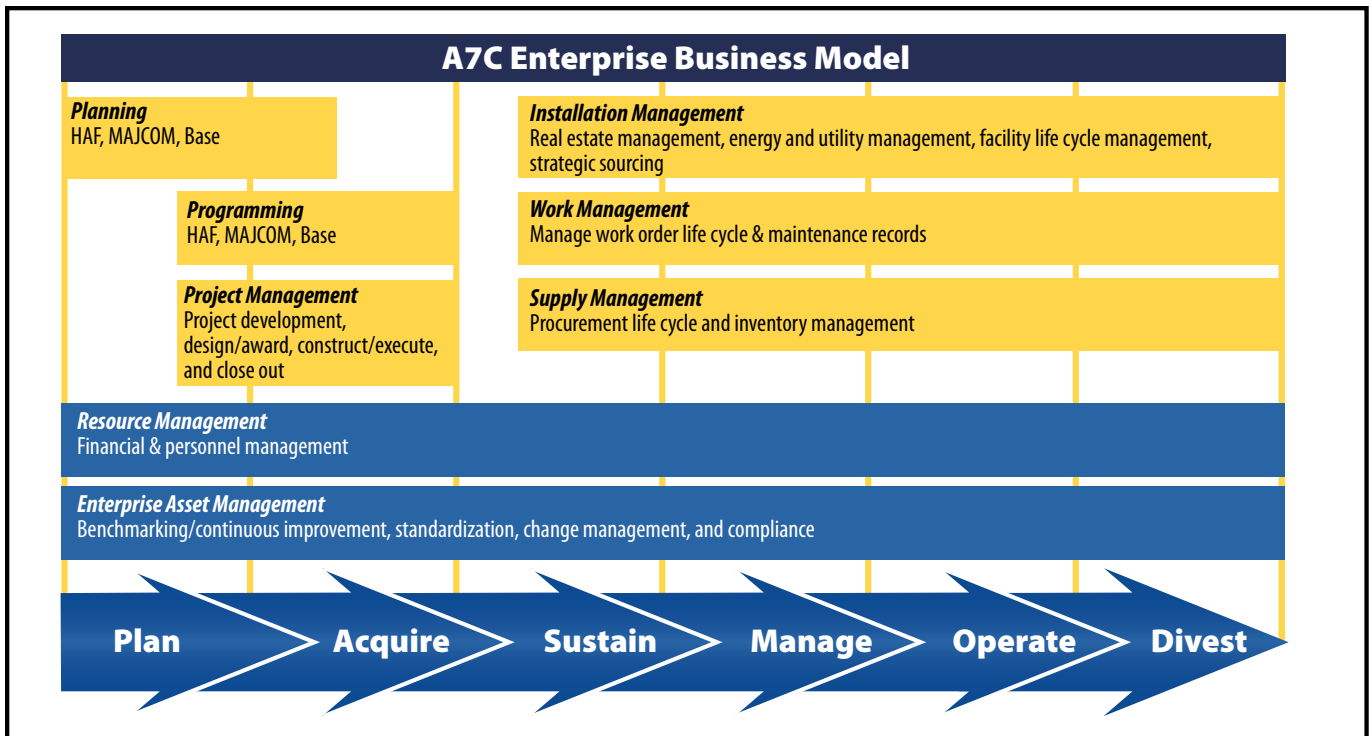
A7C Enterprise Business Model

Planning
HAF, MAJCOM, Base

Programming
HAF, MAJCOM, Base

Project Management
Project development, design/award, construct/execute, and close out

Installation Management
Real estate management, energy and utility management, facility life cycle management, strategic sourcing

Work Management
Manage work order life cycle & maintenance records

Supply Management
Procurement life cycle and inventory management

Resource Management
Financial & personnel management

Enterprise Asset Management
Benchmarking/continuous improvement, standardization, change management, and compliance

Plan Acquire Sustain Manage Operate Divest